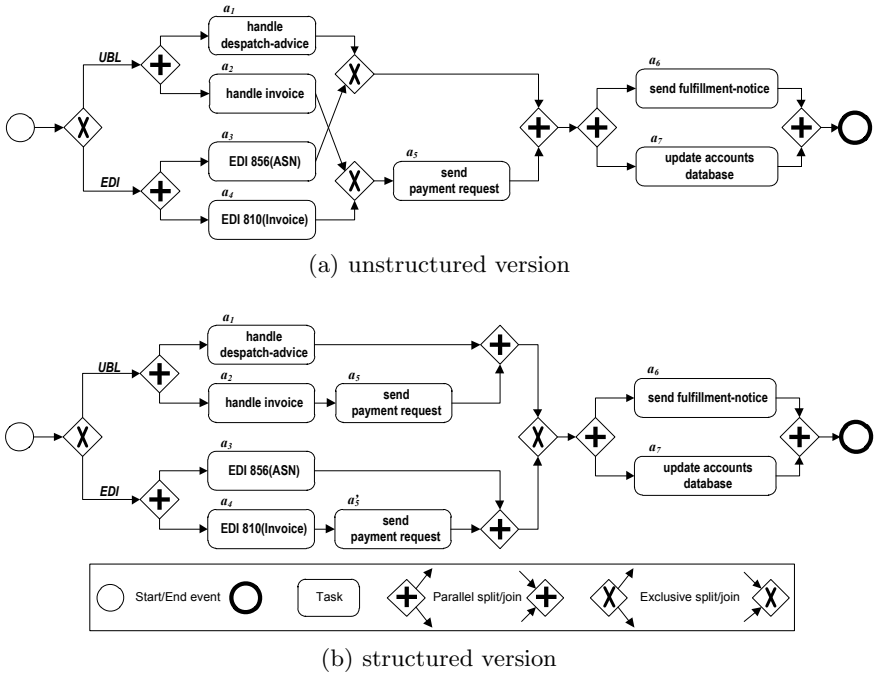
$a_1$
handle despatch-advice

UBL

$a_2$
handle invoice

$a_6$
send fulfillment-notice

$a_3$
EDI 856(ASN)

$a_5$
send payment request

$a_7$
update accounts database

EDI

$a_4$
EDI 810(Invoice)

(a) unstructured version

$a_1$
handle despatch-advice

UBL

$a_2$
handle invoice

$a_5$
send payment request

$a_6$
send fulfillment-notice

$a_3$
EDI 856(ASN)

$a_7$
update accounts database

EDI

$a_4$
EDI 810(Invoice)

$a_5'$
send payment request

Start/End event

Task

Parallel split/join

Exclusive split/join

(b) structured version